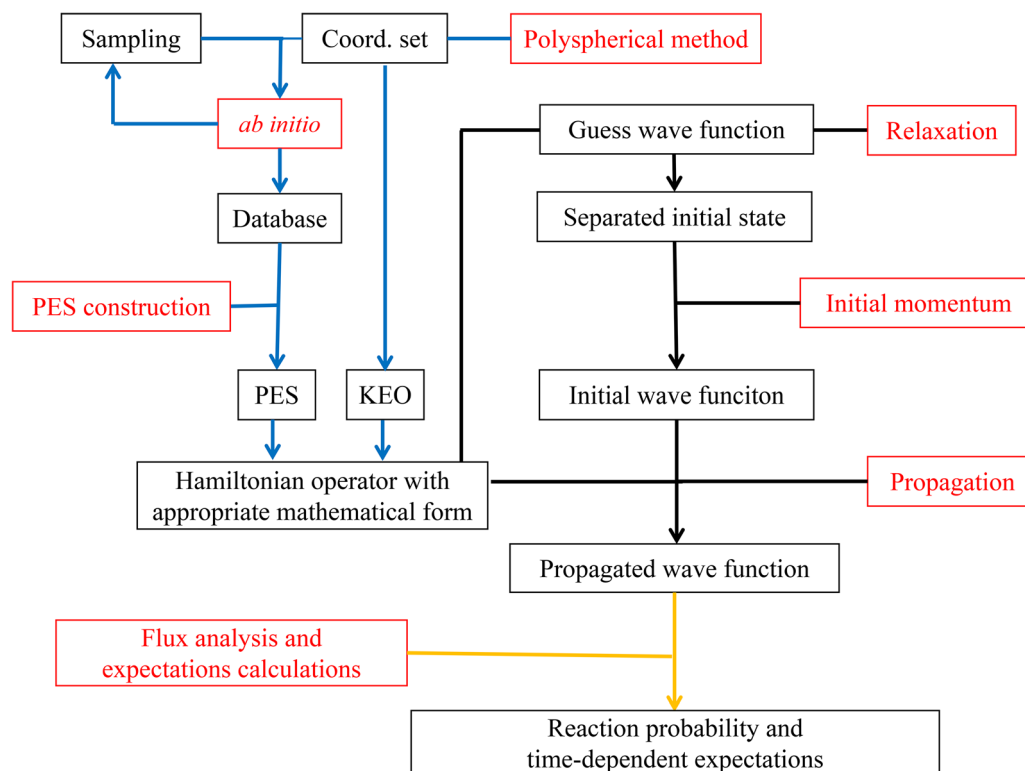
Sampling

Coord. set

Polyspherical method

ab initio

Guess wave function

Relaxation

Database

Separated initial state

PES construction

Initial momentum

PES

KEO

Initial wave funciton

Hamiltonian operator with appropriate mathematical form

Propagation

Propagated wave function

Flux analysis and expectations calculations

Reaction probability and time-dependent expectations